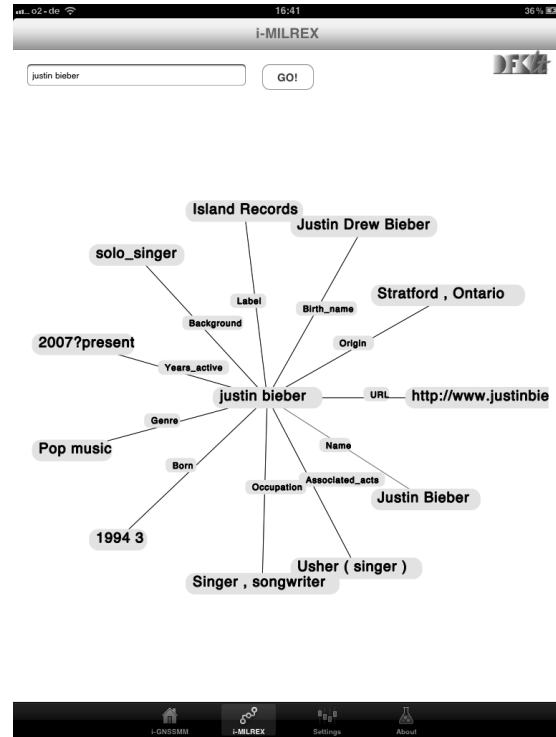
o2-de 16:41 36 %

i-MILREX

justin bieber

GO!

DFKI

Island Records

Justin Drew Bieber

solo_singer

Label

Birth_name

Stratford , Ontario

Background

Origin

2007?present

Years_active

justin bieber

URL

http://www.justinbie

Genre

Name

Pop music

Born

Occupation

Associated_acts

Justin Bieber

1994 3

Usher ( singer )

Singer , songwriter

i-GNSSMM

i-MILREX

Settings

About